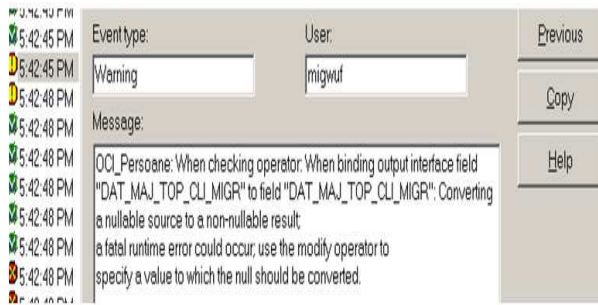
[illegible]
5:42:45 PM
5:42:45 PM
5:42:48 PM
5:42:48 PM
5:42:48 PM
5:42:48 PM
5:42:48 PM
5:42:48 PM
5:42:48 PM
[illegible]

Event type:
Warning

User:
migwuf

Message:
OCI_Persoane: When checking operator: When binding output interface field "DAT_MAJ_TOP_CLI_MIGR" to field "DAT_MAJ_TOP_CLI_MIGR": Converting a nullable source to a non-nullable result;
a fatal runtime error could occur; use the modify operator to specify a value to which the null should be converted.

Previous

Copy

Help